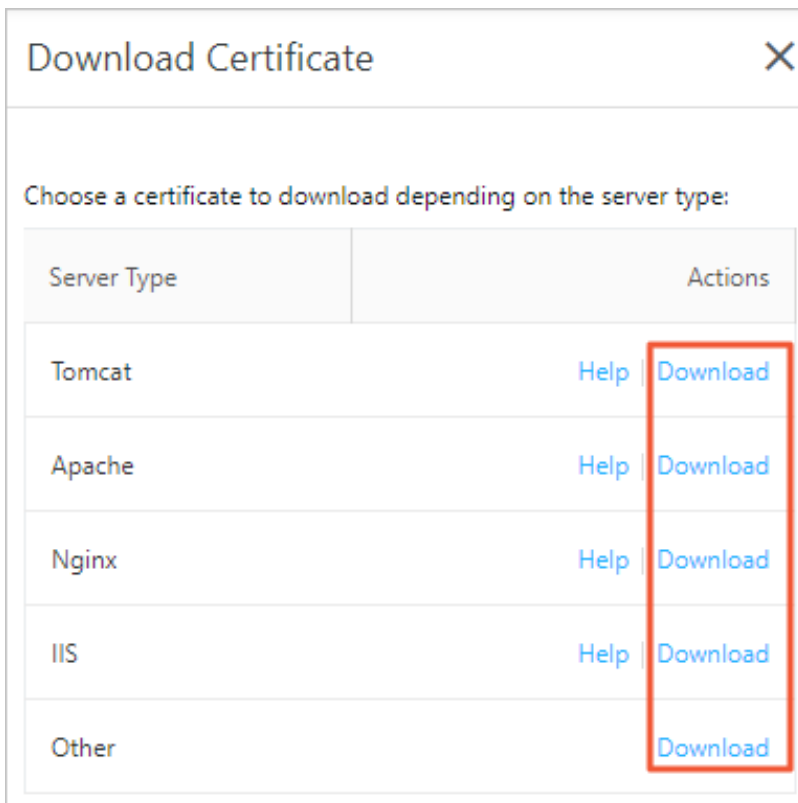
Download Certificate ×

Choose a certificate to download depending on the server type:

| Server Type | Actions |
|---|---|
| Tomcat | Help \| Download |
| Apache | Help \| Download |
| Nginx | Help \| Download |
| IIS | Help \| Download |
| Other | Download |